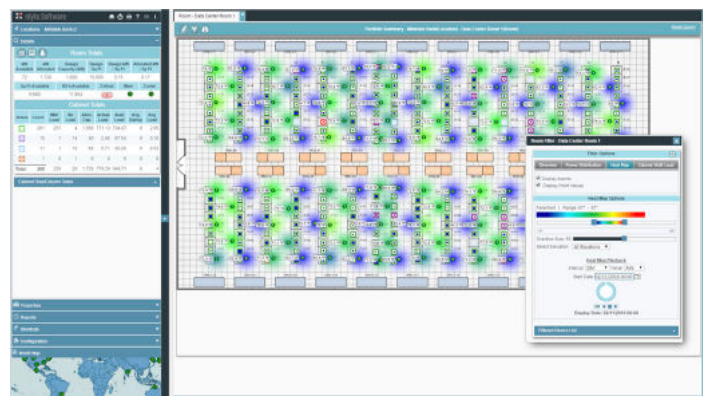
dcTrack software

Locations

Details

Room Totals

Cabinet Totals

Cabinet Dead Column Totals

Properties

Reports

Shortcuts

Configuration

World Map

Room - Data Center Room 1

Room Filter - Data Center Room 1

Filter Options

Overview

Power Distribution

Heat Map

Cabinet Width Load

Display Inverse

Display Point Values

Heat Map Options

Gradient Size

Select Elevation

All Elevations

Heat Map Playback

Start Date

Display Date

Filtered Devices List